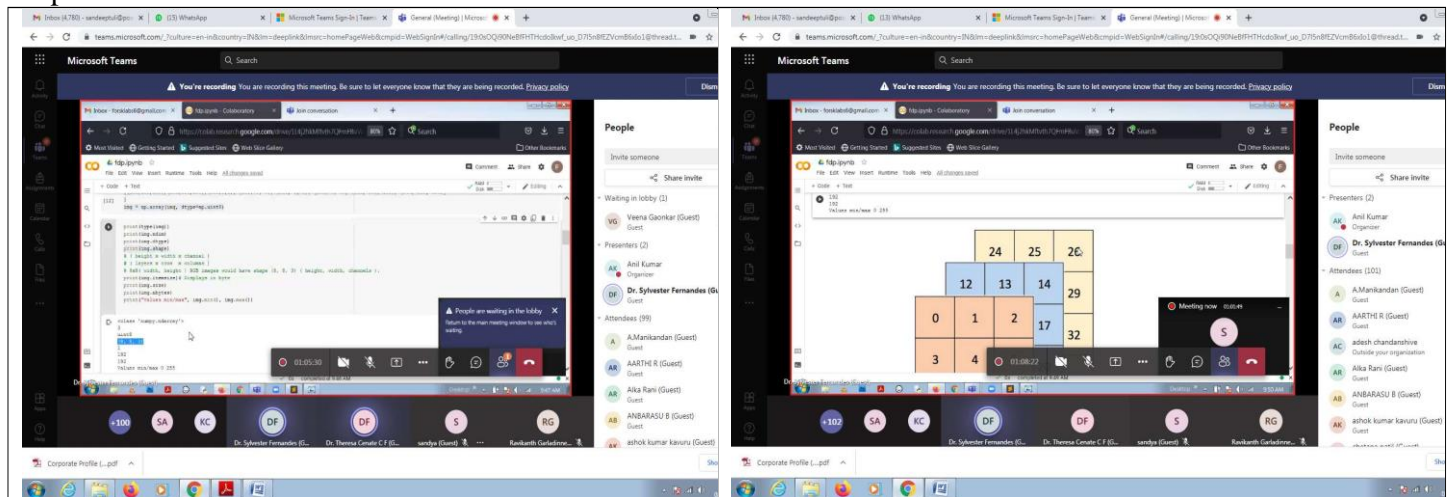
M Inbox (4,780) - sandeeptuli@g... × (13) WhatsApp × Microsoft Teams Sign-In | Teams × General (Meeting) | Microsoft ● × +

teams.microsoft.com/_?culture=en-in&country=IN&lm=deeplink&lmsrc=homePageWeb&cmpid=WebSignIn#/calling/19:0sOQj90NeBfFHTHcdo8xwf_uo_D7I5n8fZVcmB6do1@thread.t...

Microsoft Teams

Search

You're recording You are recording this meeting. Be sure to let everyone know that they are being recorded. Privacy policy

Dism

Inbox - fonskiabill@gmail.com × fdp.ipynb - Colaboratory × Join conversation × +

https://colab.research.google.com/drive/1

Search

Most Visited Getting Started Suggested Sites Web Slice Gallery

Other Bookmarks

CO fdp.ipynb

File Edit View Insert Runtime Tools Help All changes saved

Comment Share

+ Code + Text

Editing

[12] img = np.array(img, dtype=np.uint8)

print(type(img))
print(img.ndim)
print(img.dtype)
print(img.shape)
# ( height x width x channel )
# ( layers x rows x columns )
# RGB( width, height ) RGB images would have shape (H, W, 3) ( height, width, channels );
print(img.itemsize)# Displays in byte
print(img.size)
print(img.nbytes)
print("Values min/max", img.min(), img.max())

<class 'numpy.ndarray'>
3
uint8
(192, 192, 3)
1
192
192
Values min/max 0 255

People are waiting in the lobby
Return to the main meeting window to see who's waiting.

01:05:30

People

Invite someone

Share invite

Waiting in lobby (1)

VG Veena Gaonkar (Guest) Guest

Presenters (2)

AK Anil Kumar Organizer

DF Dr. Sylvester Fernandes (Gu Guest

Attendees (99)

A A.Manikandan (Guest) Guest

AR AARTHI R (Guest) Guest

AR Alka Rani (Guest) Guest

AR ANBARASU B (Guest) Guest

+100 SA KC DF Dr. Sylvester Fernandes (G... DF Dr. Theresa Cenate C F (G... S sandya (Guest) RG Ravikanth Garladinne...

Corporate Profile (....pdf ^

M Inbox (4,780) - sandeeptuli@g... × (13) WhatsApp × Microsoft Teams Sign-In | Teams × General (Meeting) | Microsoft ● × +

teams.microsoft.com/_?culture=en-in&country=IN&lm=deeplink&lmsrc=homePageWeb&cmpid=WebSignIn#/calling/19:0sOQj90NeBfFHTHcdo8xwf_uo_D7I5n8fZVcmB6do1@thread.t...

Microsoft Teams

Search

You're recording You are recording this meeting. Be sure to let everyone know that they are being recorded. Privacy policy

Dism

fdp.ipynb

192
192
Values min/max 0 255

| 24 | 25 | 26 |
| 12 | 13 | 14 | 29 |
| 0 | 1 | 2 | 17 | 32 |
| 3 | 4 |

Meeting now

S

01:08:22

People

Invite someone

Share invite

Presenters (2)

AK Anil Kumar Organizer

DF Dr. Sylvester Fernandes (Gu Guest

Attendees (101)

A A.Manikandan (Guest) Guest

AR AARTHI R (Guest) Guest

AC adesh chandanshive Outside your organization

AR Alka Rani (Guest) Guest

AB ANBARASU B (Guest) Guest

AK ashok kumar kavuru (Guest) Guest

+102 SA KC DF Dr. Sylvester Fernandes (G... DF Dr. Theresa Cenate C F (G... S sandya (Guest) RG Ravikanth Garladinne...

Corporate Profile (....pdf ^